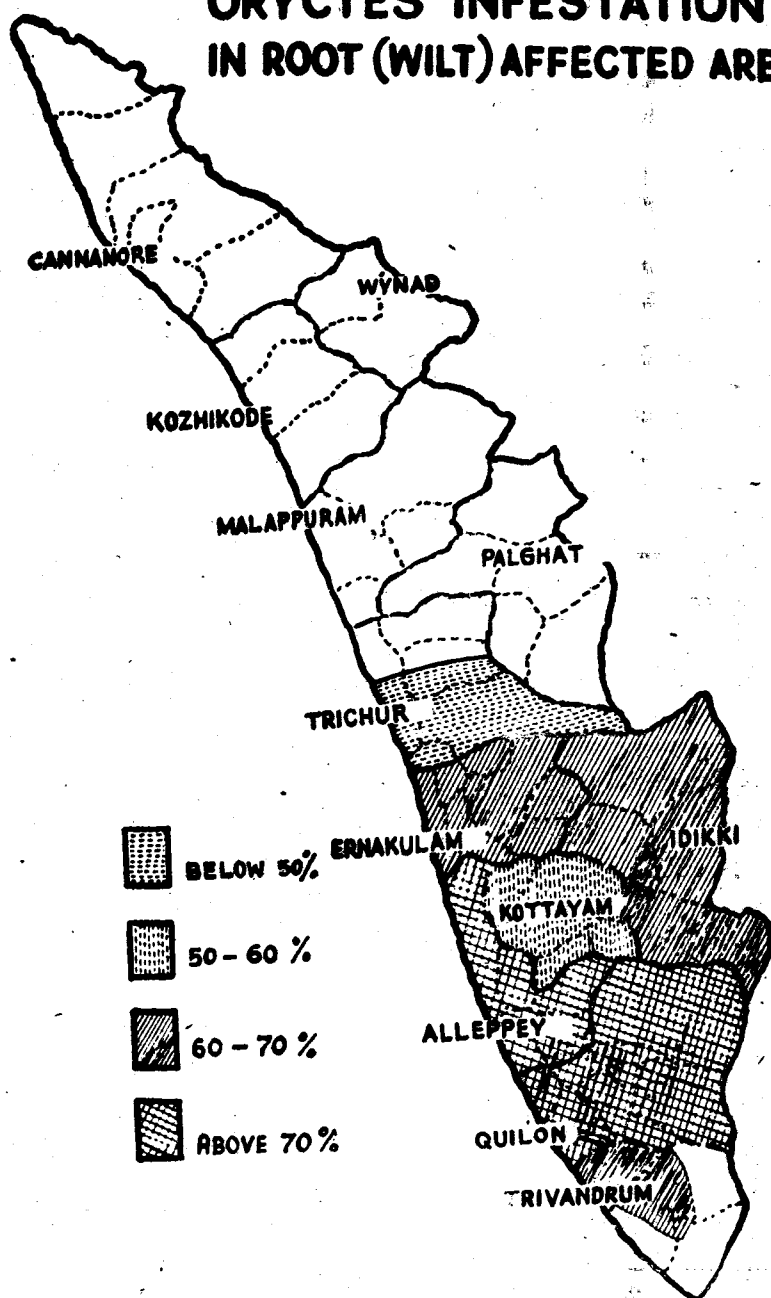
ORYCTES INFESTATION
IN ROOT (WILT) AFFECTED ARE

CANNANORE

WYNAD

KOZHIKODE

MALAPPURAM

PALGHAT

TRICHUR

ERNAKULAM

IDIKKI

KOTTAYAM

ALLEPPEY

QUILON

TRIVANDRUM

BELOW 50%

50 – 60 %

60 – 70 %

ABOVE 70 %